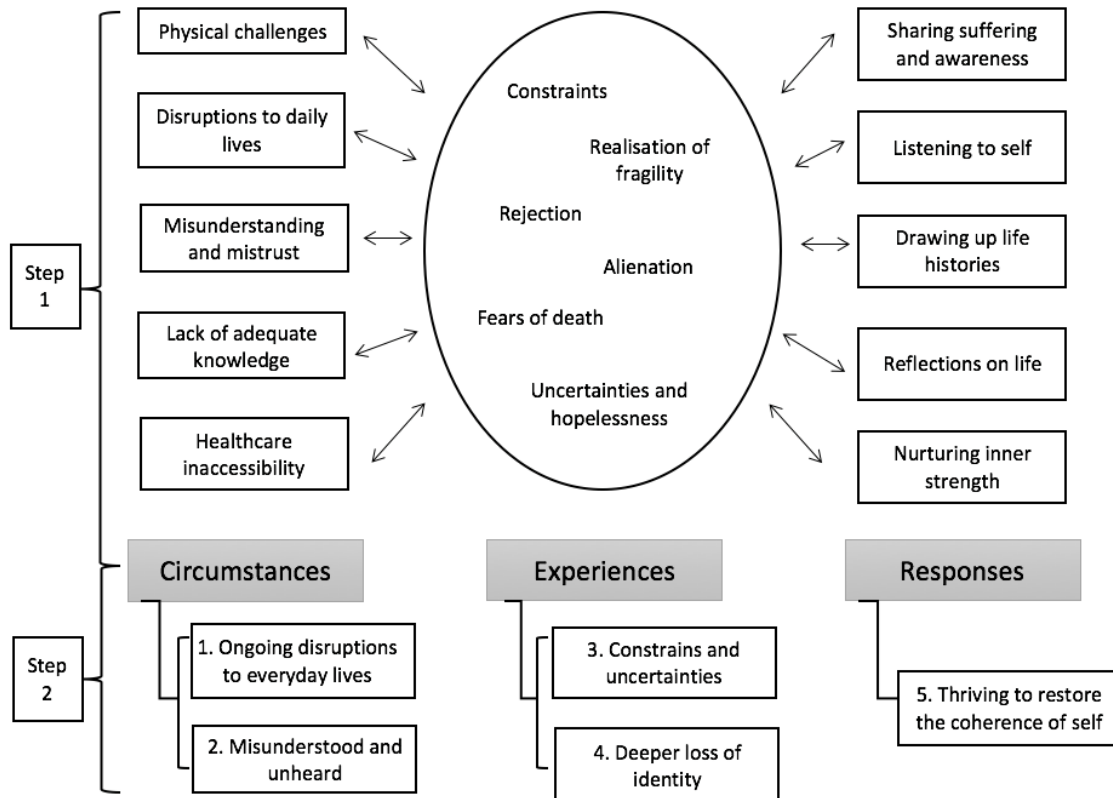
Step 1

Physical challenges

Disruptions to daily lives

Misunderstanding and mistrust

Lack of adequate knowledge

Healthcare inaccessibility

Constraints

Realisation of fragility

Rejection

Alienation

Fears of death

Uncertainties and hopelessness

Sharing suffering and awareness

Listening to self

Drawing up life histories

Reflections on life

Nurturing inner strength

Step 2

Circumstances

1. Ongoing disruptions to everyday lives

2. Misunderstood and unheard

Experiences

3. Constrains and uncertainties

4. Deeper loss of identity

Responses

5. Thriving to restore the coherence of self